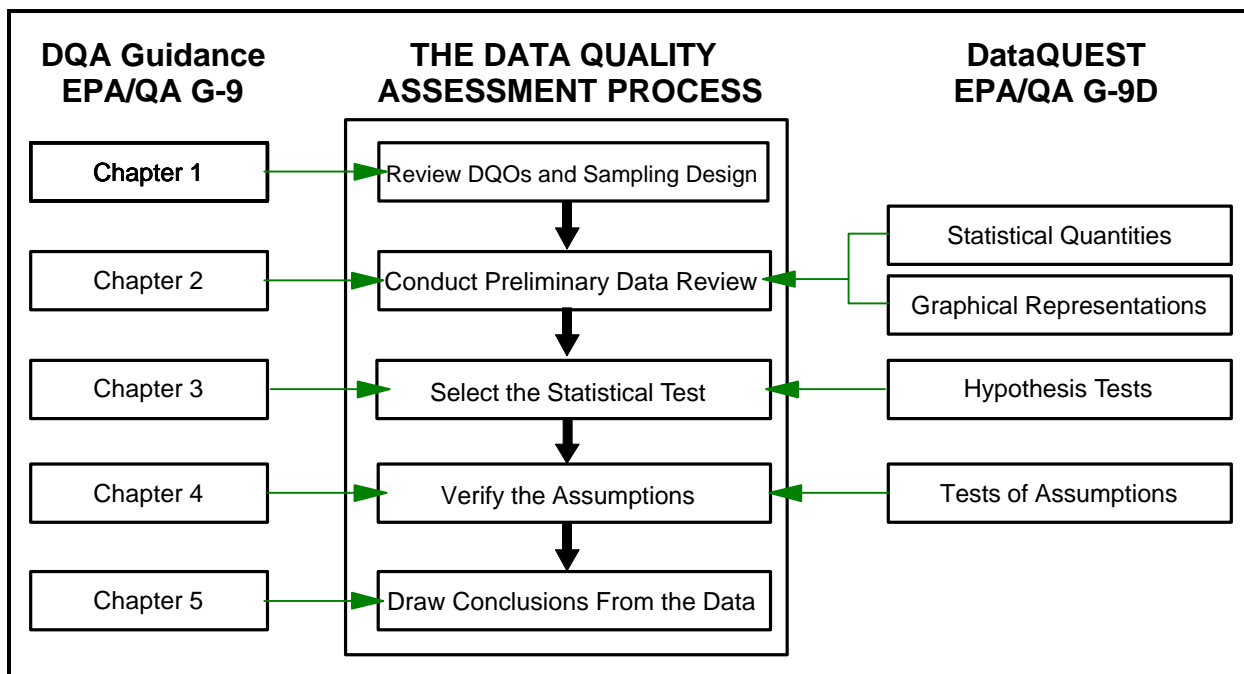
DQA Guidance
EPA/QA G-9

THE DATA QUALITY
ASSESSMENT PROCESS

DataQUEST
EPA/QA G-9D

Chapter 1

Review DQOs and Sampling Design

Chapter 2

Conduct Preliminary Data Review

Statistical Quantities

Graphical Representations

Chapter 3

Select the Statistical Test

Hypothesis Tests

Chapter 4

Verify the Assumptions

Tests of Assumptions

Chapter 5

Draw Conclusions From the Data